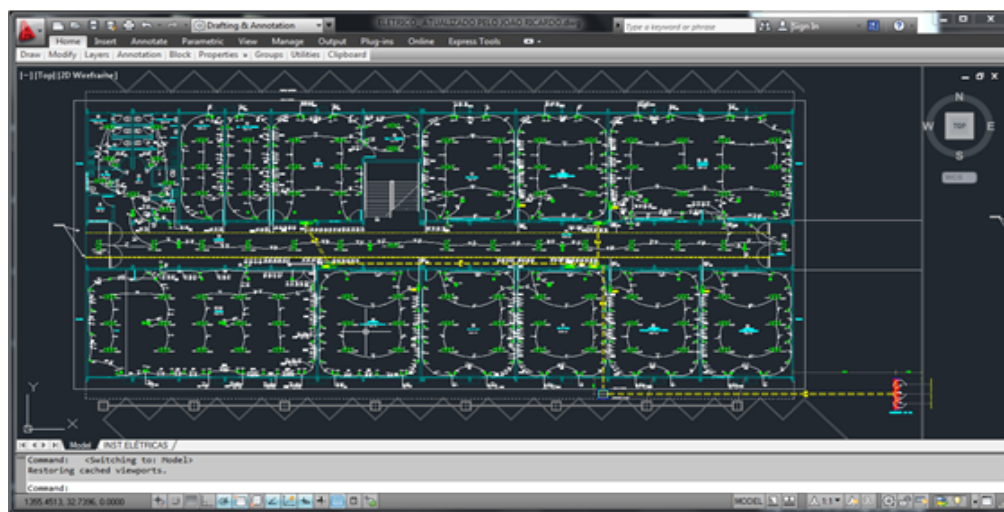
Drafting & Annotation
ELETRICO ATUALIZADO PELO JOÃO RICARDO.dwg
Type a keyword or phrase
Sign In
Home Insert Annotate Parametric View Manage Output Plug-ins Online Express Tools
Draw Modify Layers Annotation Block Properties Groups Utilities Clipboard
[-][Top][2D Wireframe]
N
W TOP E
S
WCS
Y
X
Model INST ELÉTRICAS
Command: <Switching to: Model>
Restoring cached viewports.
Command:
1395.4513, 32.7396, 0.0000
MODEL
1:1